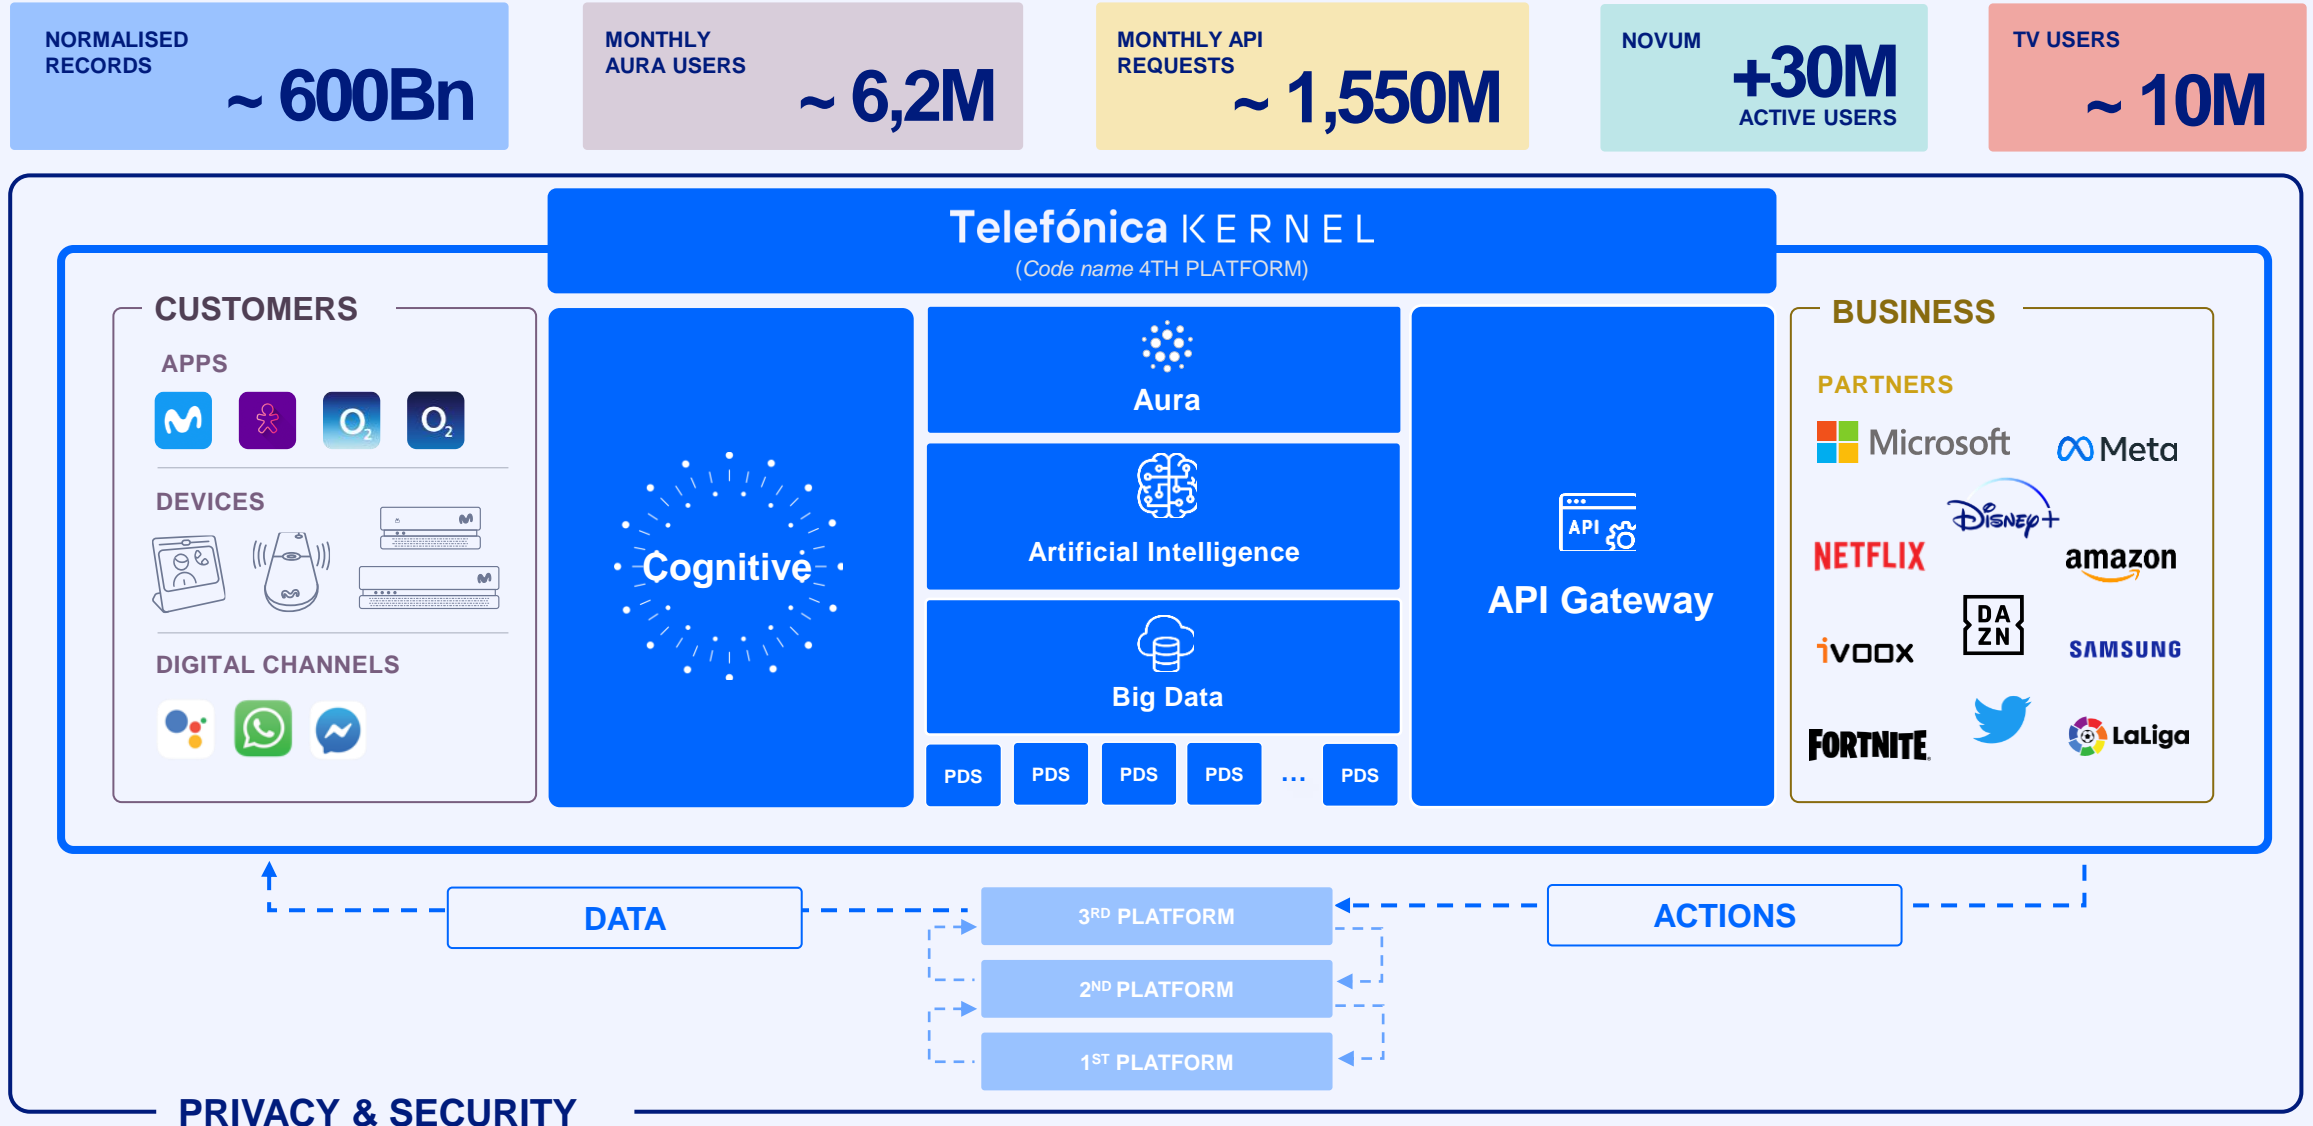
NORMALISED RECORDS
~ 600Bn

MONTHLY AURA USERS
~ 6,2M

MONTHLY API REQUESTS
~ 1,550M

NOVUM
+30M
ACTIVE USERS

TV USERS
~ 10M

Telefónica KERNEL
(Code name 4TH PLATFORM)

CUSTOMERS

APPS

DEVICES

DIGITAL CHANNELS

Cognitive

Aura

Artificial Intelligence

Big Data

PDS PDS PDS PDS ... PDS

API

API Gateway

BUSINESS

PARTNERS

Microsoft

Meta

Disney+

NETFLIX

amazon

ivoox

DA ZN

SAMSUNG

FORTNITE

LaLiga

DATA

3RD PLATFORM

2ND PLATFORM

1ST PLATFORM

ACTIONS

PRIVACY & SECURITY